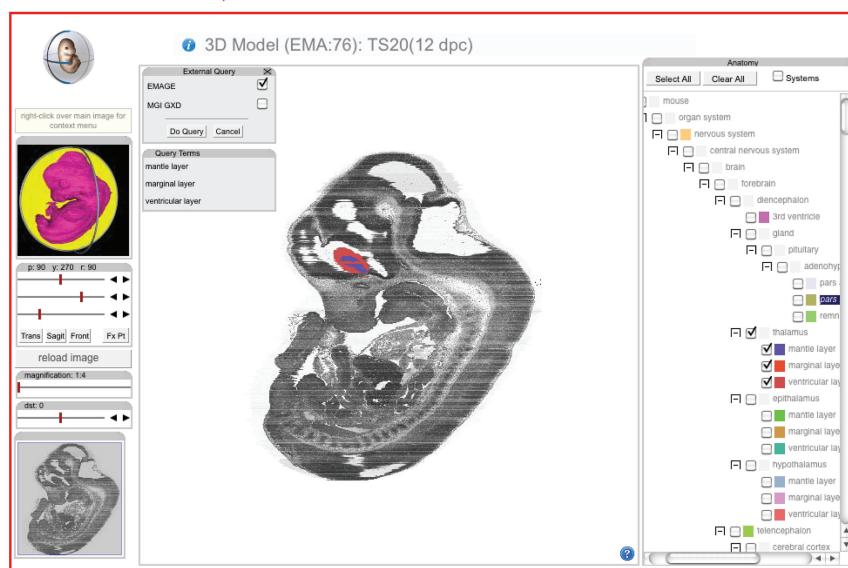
3D Model (EMA:76): TS20(12 dpc)

right-click over main image for context menu

p: 90 y: 270 r: 90

Trans Sagit Front Fx Pt

reload image

magnification: 1:4

dst: 0

External Query

EMAGE

MGI GXD

Do Query Cancel

Query Terms

mantle layer

marginal layer

ventricular layer

Anatomy

Select All Clear All Systems

mouse

organ system

nervous system

central nervous system

brain

forebrain

diencephalon

3rd ventricle

gland

pituitary

adenohyp

pars

pars

remn

thalamus

mantle layer

marginal laye

ventricular lay

epithalamus

mantle layer

marginal laye

ventricular lay

hypothalamus

mantle layer

marginal laye

ventricular lay

telencephalon

cerebral cortex